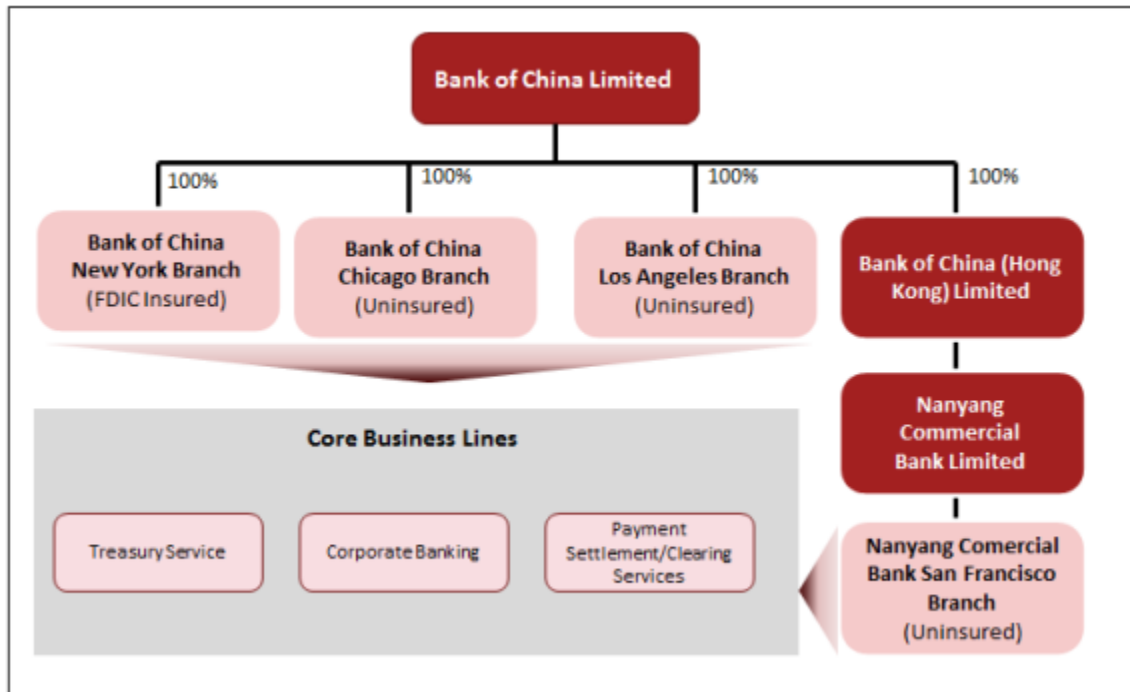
Bank of China Limited

100%

100%

100%

100%

Bank of China New York Branch (FDIC Insured)

Bank of China Chicago Branch (Uninsured)

Bank of China Los Angeles Branch (Uninsured)

Bank of China (Hong Kong) Limited

Nanyang Commercial Bank Limited

Core Business Lines

Treasury Service

Corporate Banking

Payment Settlement/Clearing Services

Nanyang Comercial Bank San Francisco Branch (Uninsured)